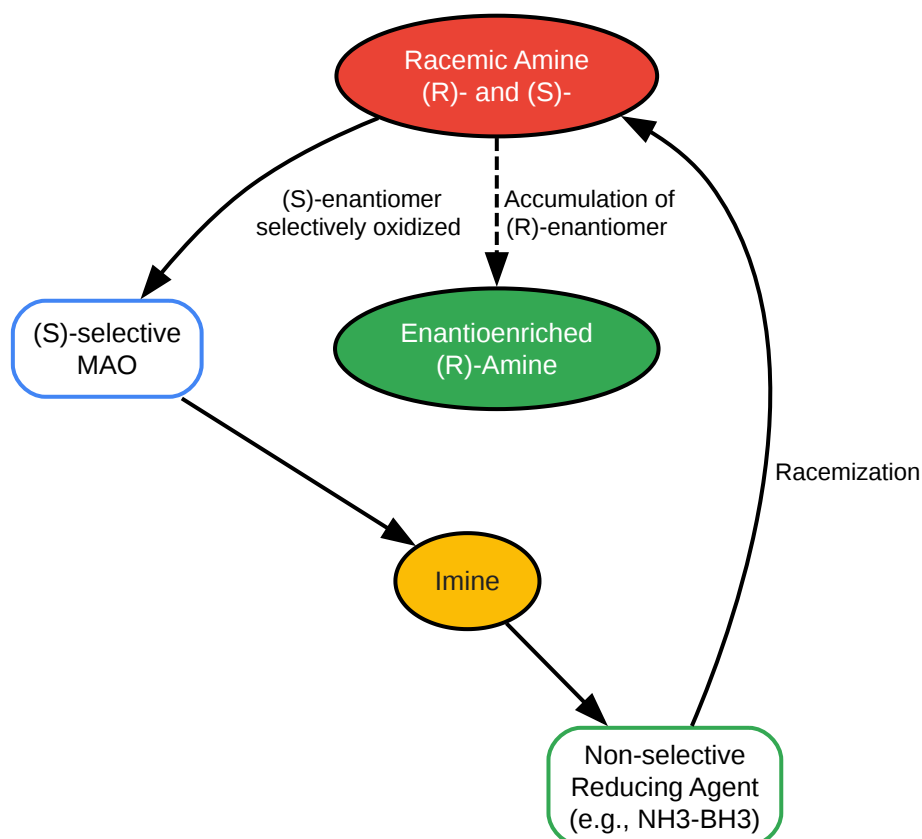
Racemic Amine
(R)- and (S)-

(S)-enantiomer selectively oxidized

Accumulation of (R)-enantiomer

(S)-selective MAO

Enantioenriched (R)-Amine

Racemization

Imine

Non-selective Reducing Agent (e.g., NH3-BH3)